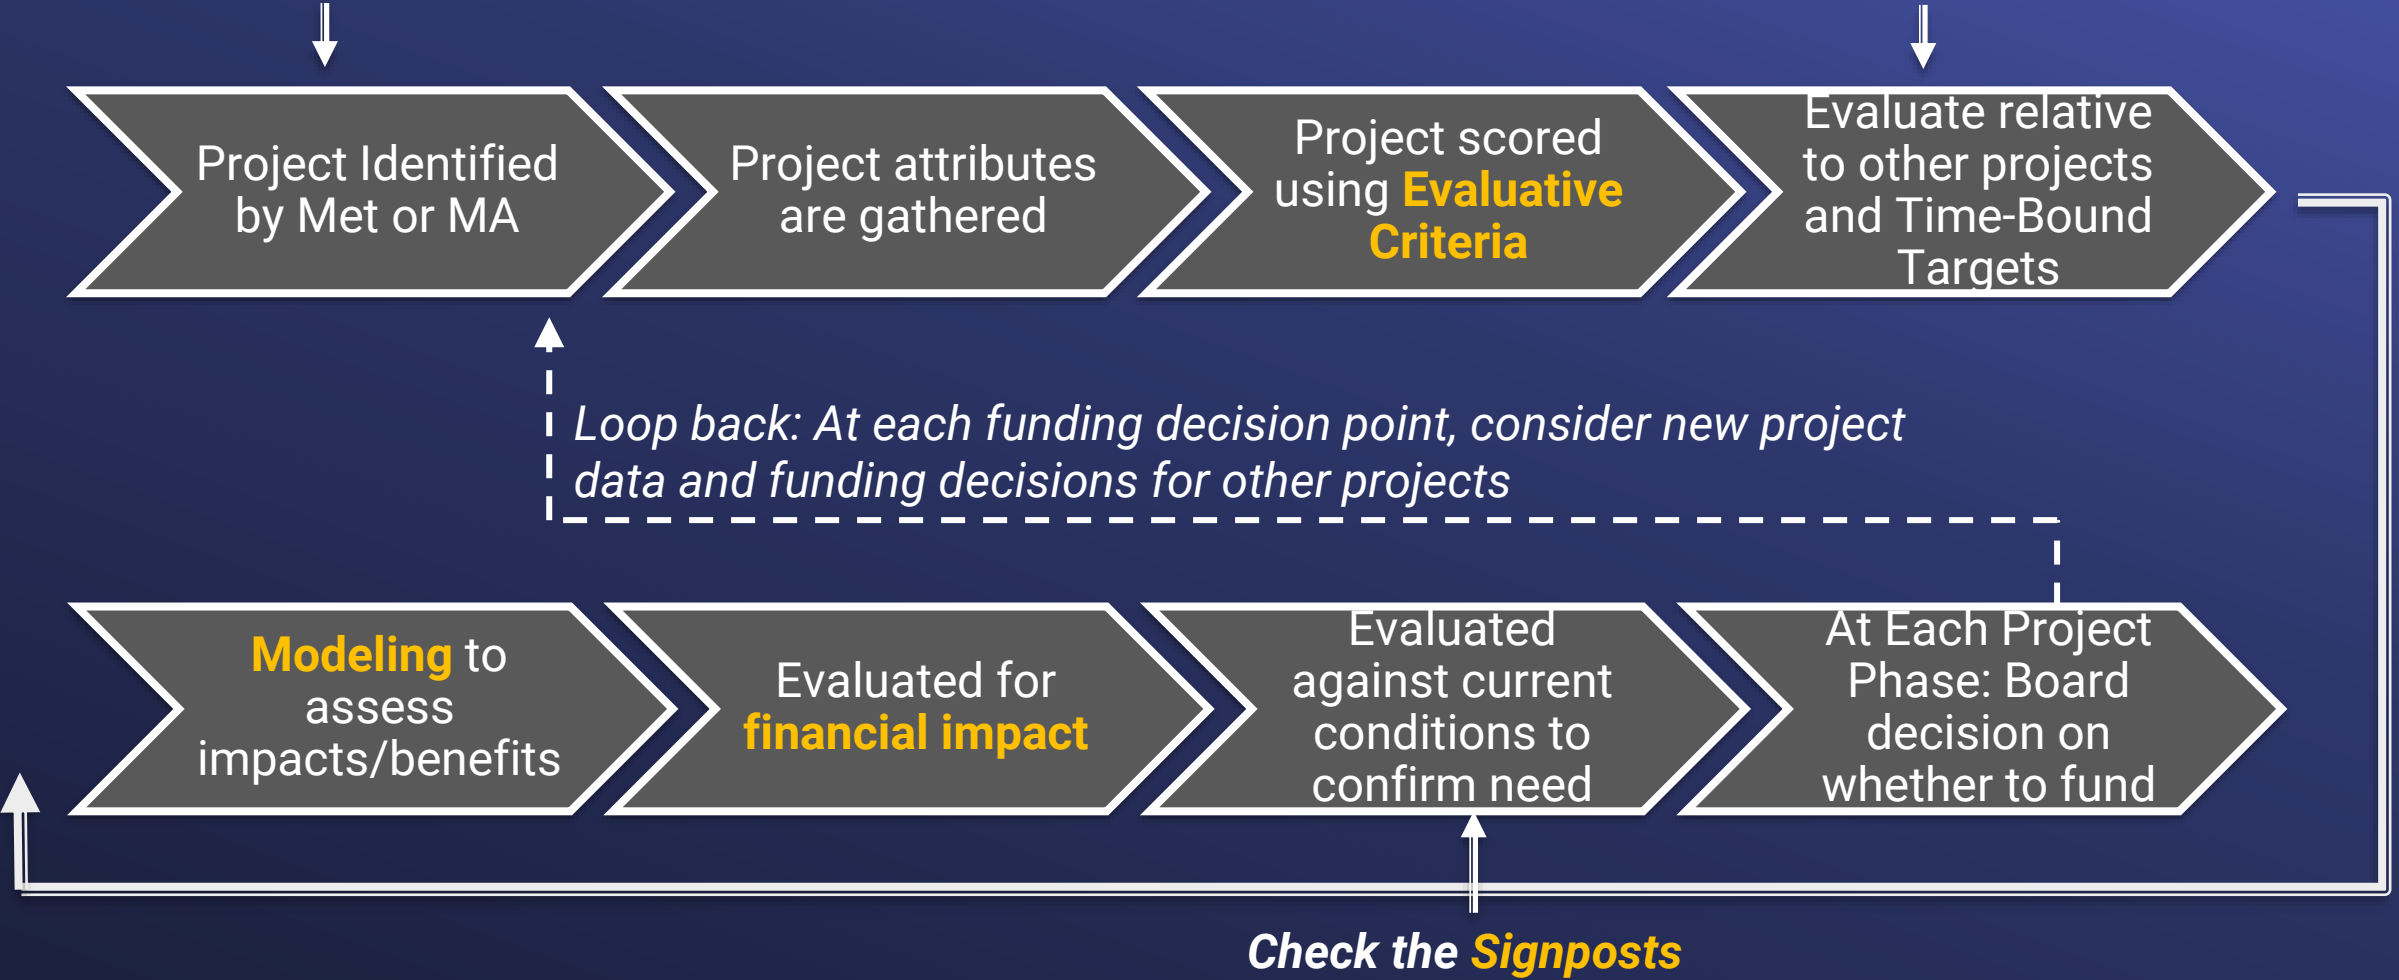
Project Identified by Met or MA

Project attributes are gathered

Project scored using Evaluative Criteria

Evaluate relative to other projects and Time-Bound Targets

Loop back: At each funding decision point, consider new project data and funding decisions for other projects

Modeling to assess impacts/benefits

Evaluated for financial impact

Evaluated against current conditions to confirm need

At Each Project Phase: Board decision on whether to fund

Check the Signposts